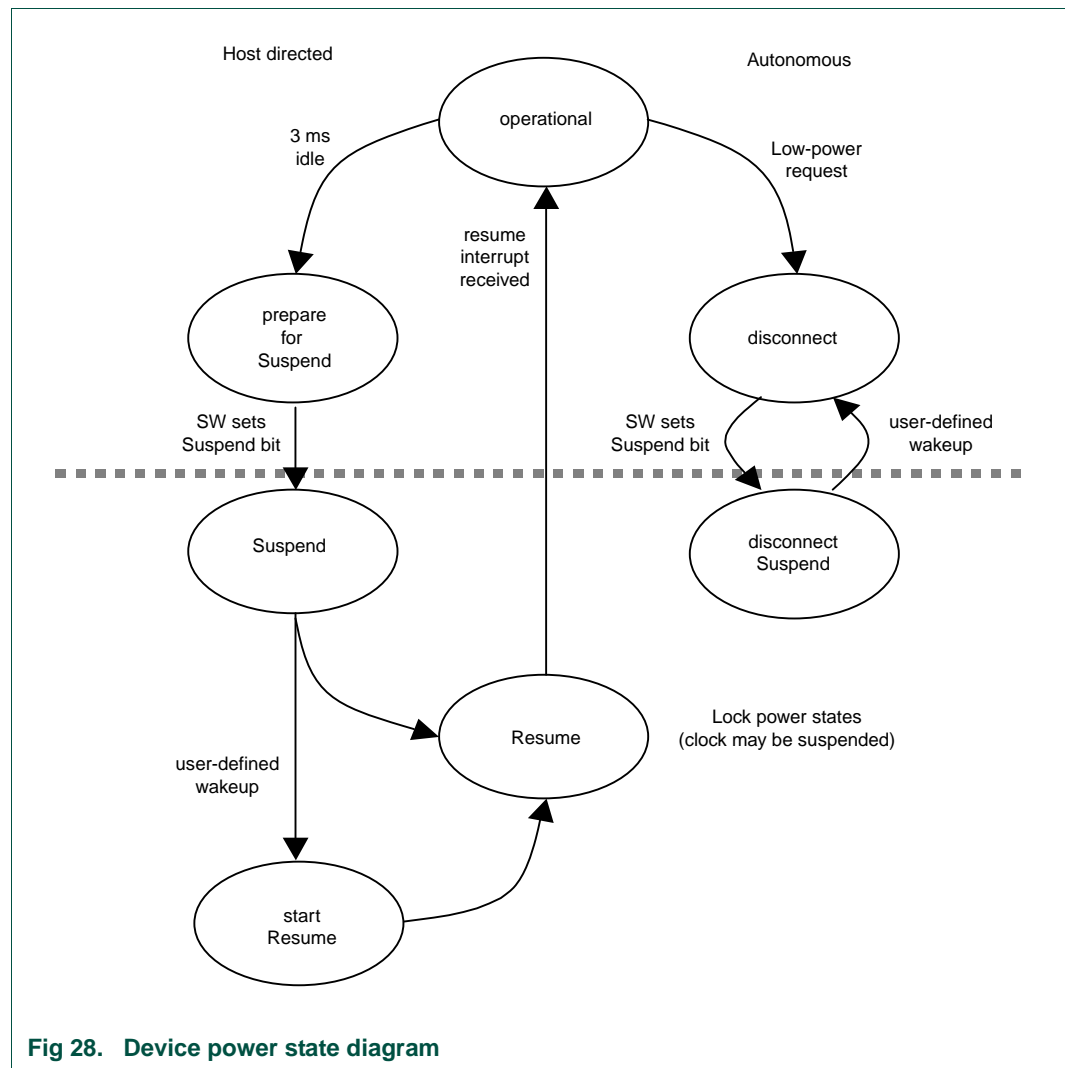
Host directed

Autonomous

operational

3 ms idle

Low-power request

resume interrupt received

prepare for Suspend

disconnect

SW sets Suspend bit

SW sets Suspend bit

user-defined wakeup

Suspend

disconnect Suspend

Resume

Lock power states (clock may be suspended)

user-defined wakeup

start Resume

Fig 28. Device power state diagram